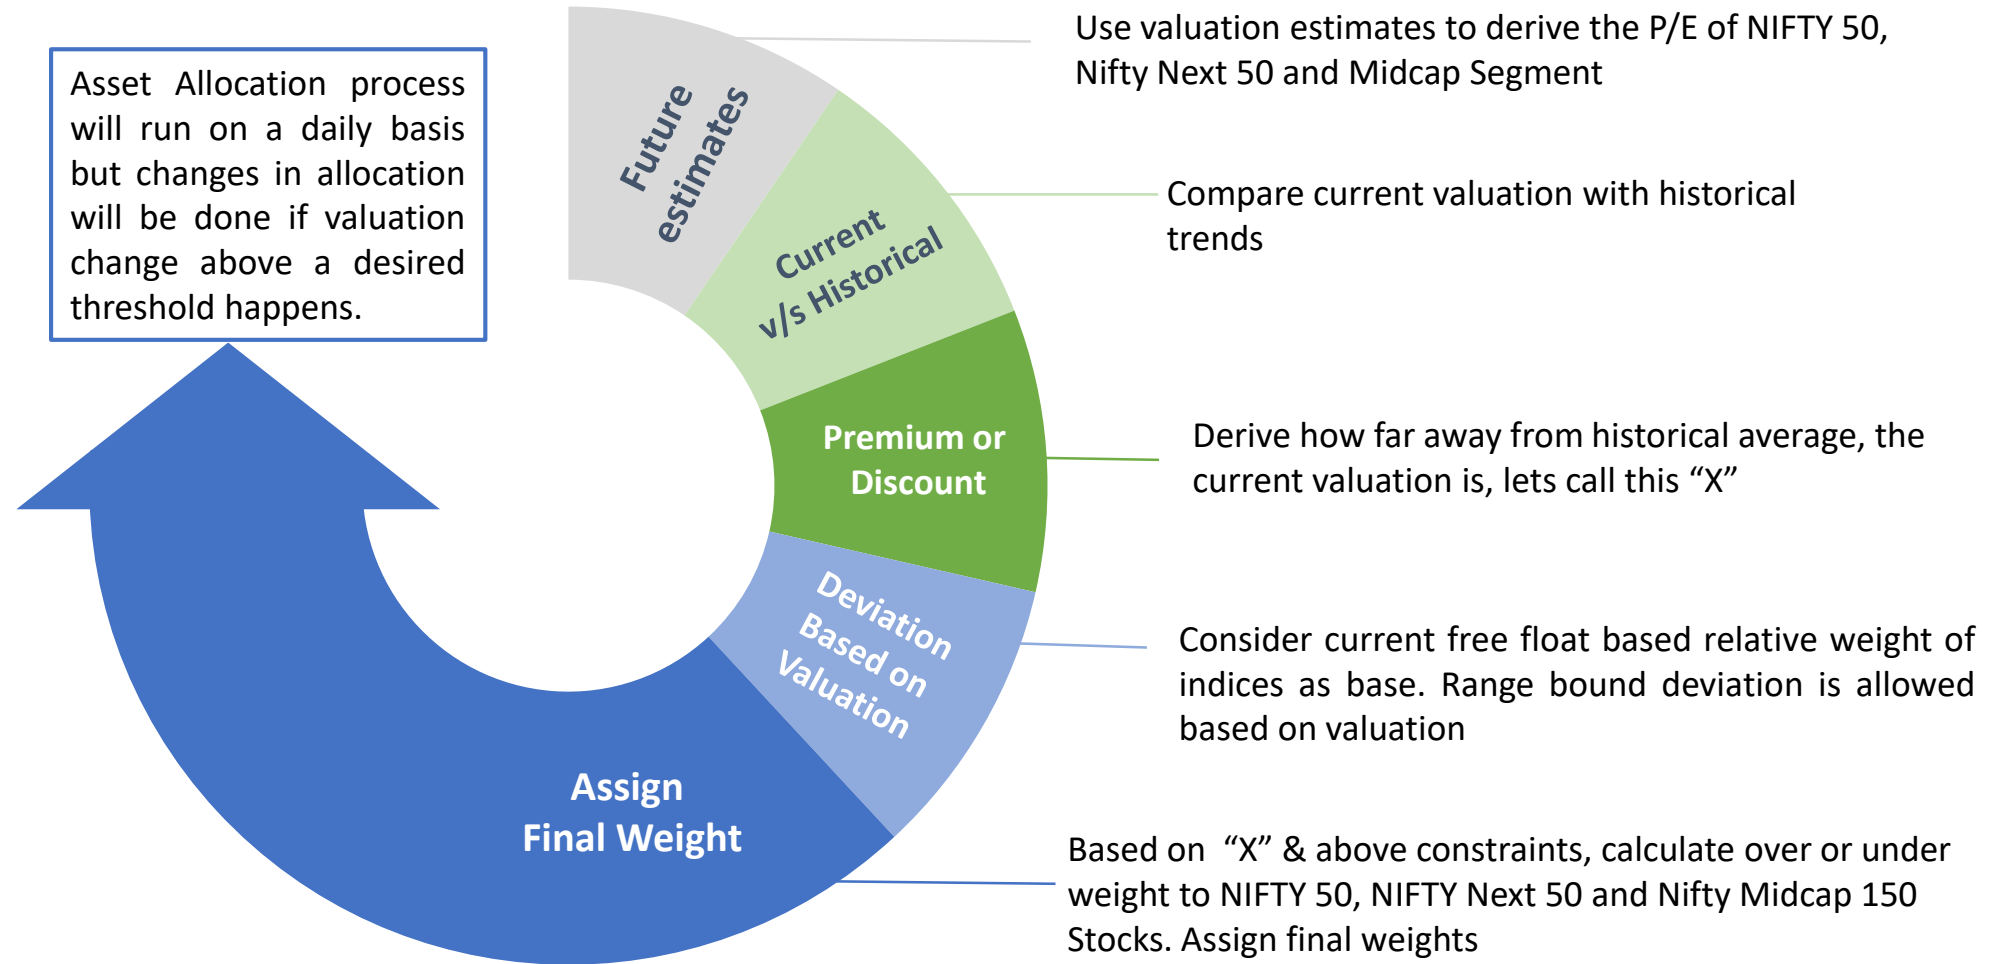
Asset Allocation process will run on a daily basis but changes in allocation will be done if valuation change above a desired threshold happens.

Future estimates

Use valuation estimates to derive the P/E of NIFTY 50, Nifty Next 50 and Midcap Segment

Current v/s Historical

Compare current valuation with historical trends

Premium or Discount

Derive how far away from historical average, the current valuation is, lets call this “X”

Deviation Based on Valuation

Consider current free float based relative weight of indices as base. Range bound deviation is allowed based on valuation

Assign Final Weight

Based on “X” & above constraints, calculate over or under weight to NIFTY 50, NIFTY Next 50 and Nifty Midcap 150 Stocks. Assign final weights